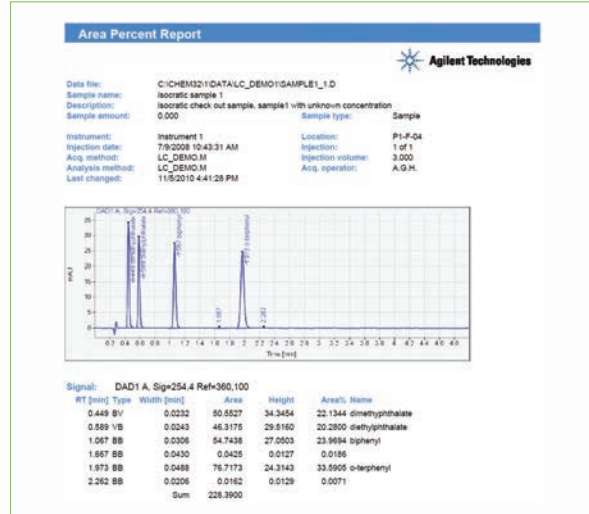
Area Percent Report

Agilent Technologies

Data file: C:\CHEM32\1\DATA\LC_DEMO1\SAMPLE1_1.D
Sample name: Isocratic sample 1
Description: Isocratic check out sample, sample1 with unknown concentration
Sample amount: 0.000
Sample type: Sample

Instrument: Instrument 1
Injection date: 7/9/2008 10:43:31 AM
Acq. method: LC_DEMO.M
Analysis method: LC_DEMO.M
Last changed: 11/5/2010 4:41:28 PM
Location: P1-F-04
Injection: 1 of 1
Injection volume: 3.000
Acq. operator: A.G.H.

DAD1 A, Sig=254,4 Ref=360,100

mAU

Time [min]

Signal: DAD1 A, Sig=254,4 Ref=360,100

| RT [min] | Type | Width [min] | Area | Height | Area% | Name |
|---|---|---|---|---|---|---|
| 0.449 | BV | 0.0232 | 50.5527 | 34.3454 | 22.1344 | dimethyphthalate |
| 0.589 | VB | 0.0243 | 46.3175 | 29.5160 | 20.2800 | diethylphthalate |
| 1.067 | BB | 0.0306 | 54.7438 | 27.0503 | 23.9694 | biphenyl |
| 1.667 | BB | 0.0430 | 0.0425 | 0.0127 | 0.0186 | |
| 1.973 | BB | 0.0488 | 76.7173 | 24.3143 | 33.5905 | o-terphenyl |
| 2.262 | BB | 0.0206 | 0.0162 | 0.0129 | 0.0071 | |
| | | Sum | 228.3900 | | | |